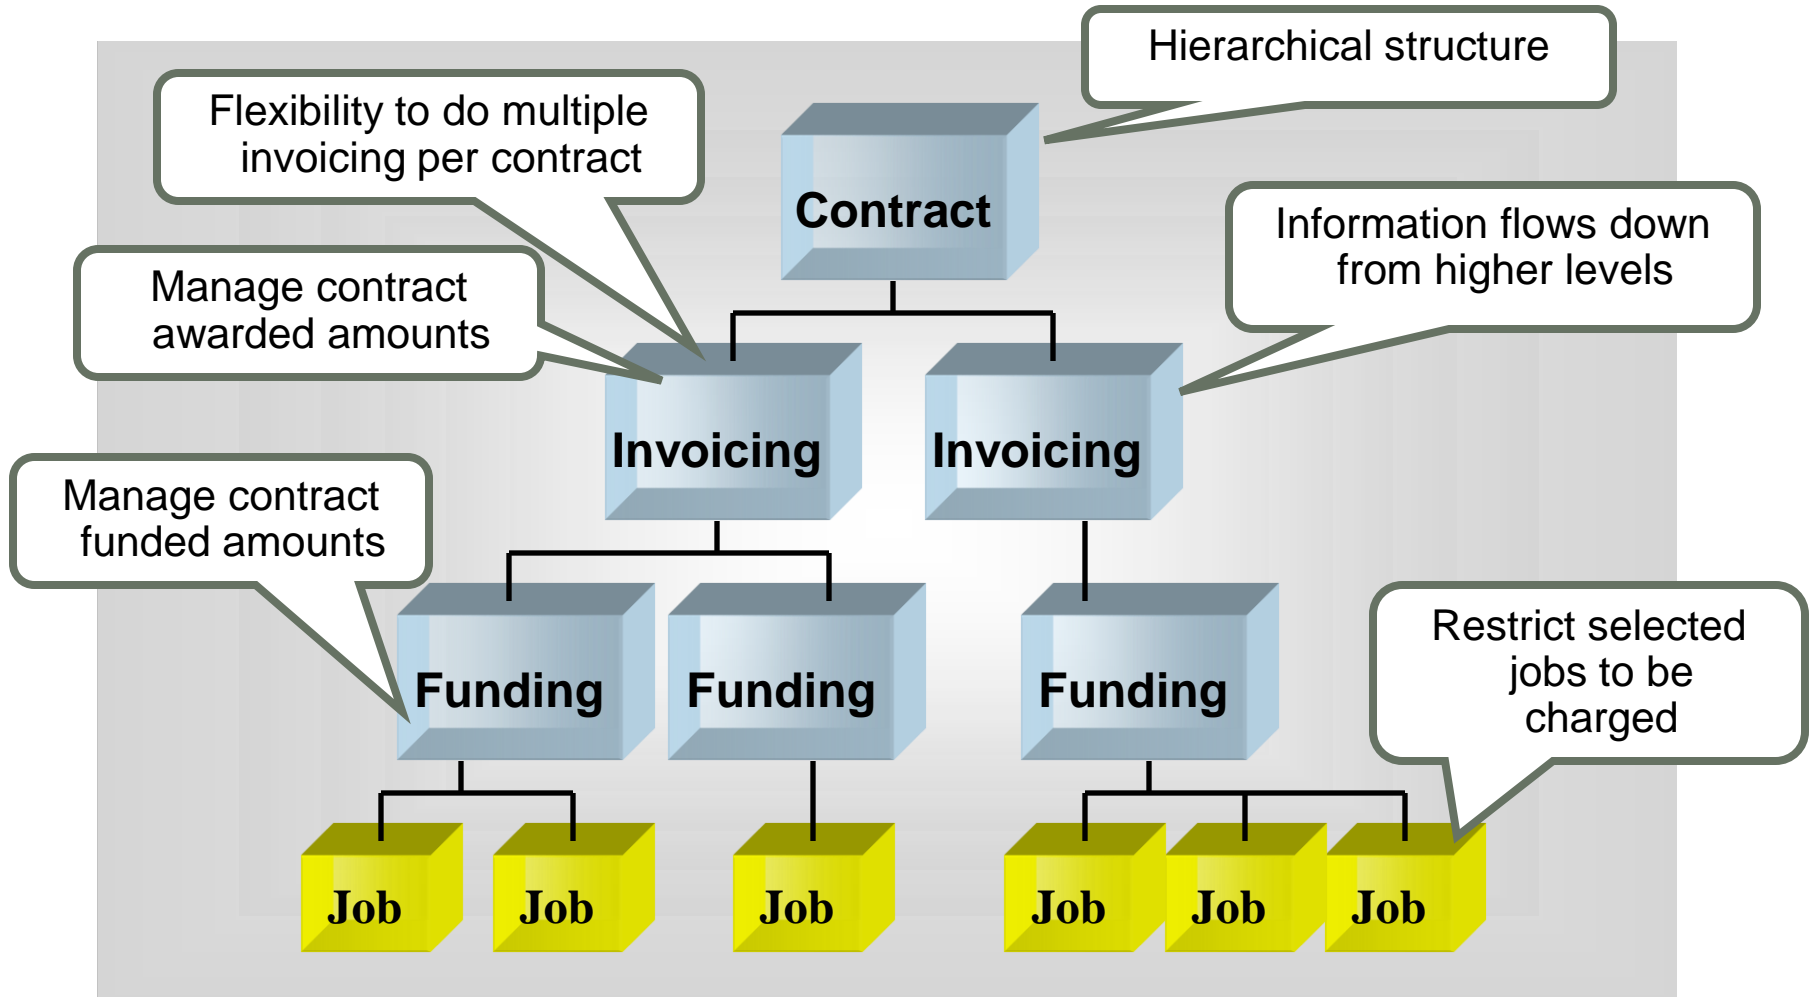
Hierarchical structure

Flexibility to do multiple invoicing per contract

Contract

Information flows down from higher levels

Manage contract awarded amounts

Invoicing

Invoicing

Manage contract funded amounts

Funding

Funding

Funding

Restrict selected jobs to be charged

Job

Job

Job

Job

Job

Job